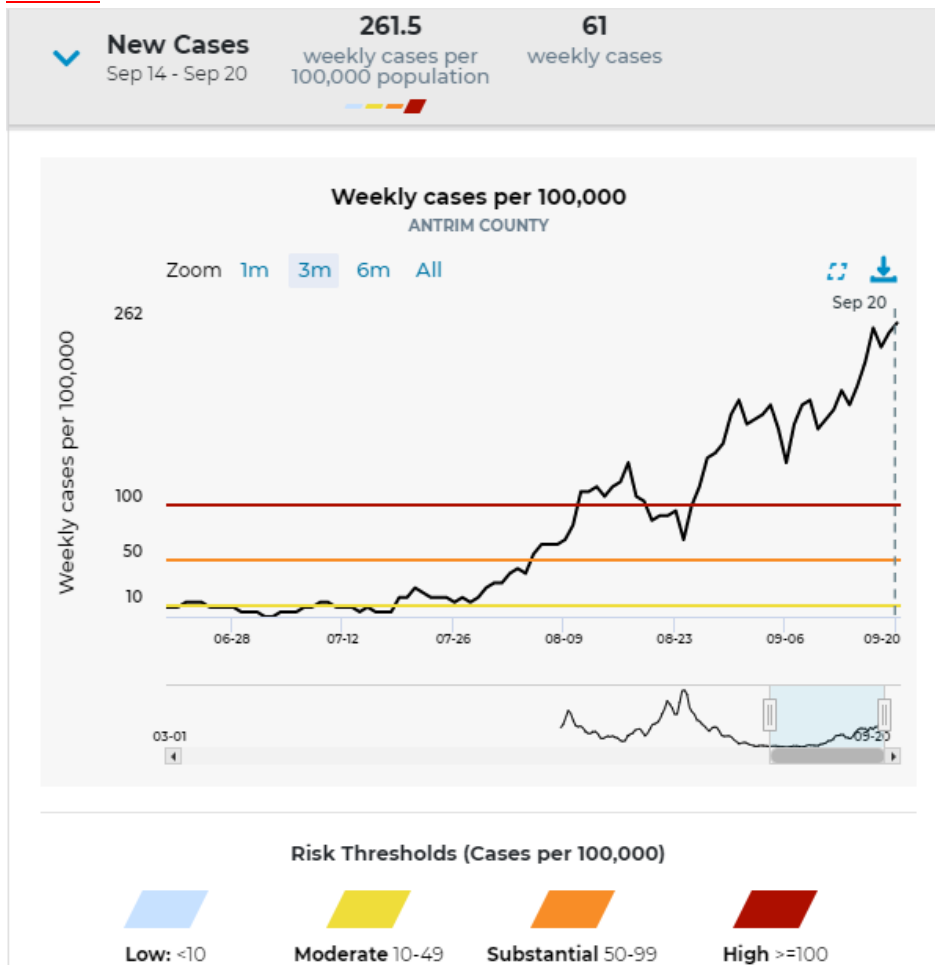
New Cases
Sep 14 - Sep 20

261.5
weekly cases per 100,000 population

61
weekly cases

Weekly cases per 100,000
ANTRIM COUNTY

Zoom 1m 3m 6m All

Sep 20

Weekly cases per 100,000

262
100
50
10

06-28 07-12 07-26 08-09 08-23 09-06 09-20

03-01 09-20

Risk Thresholds (Cases per 100,000)

Low: <10 Moderate 10-49 Substantial 50-99 High >=100